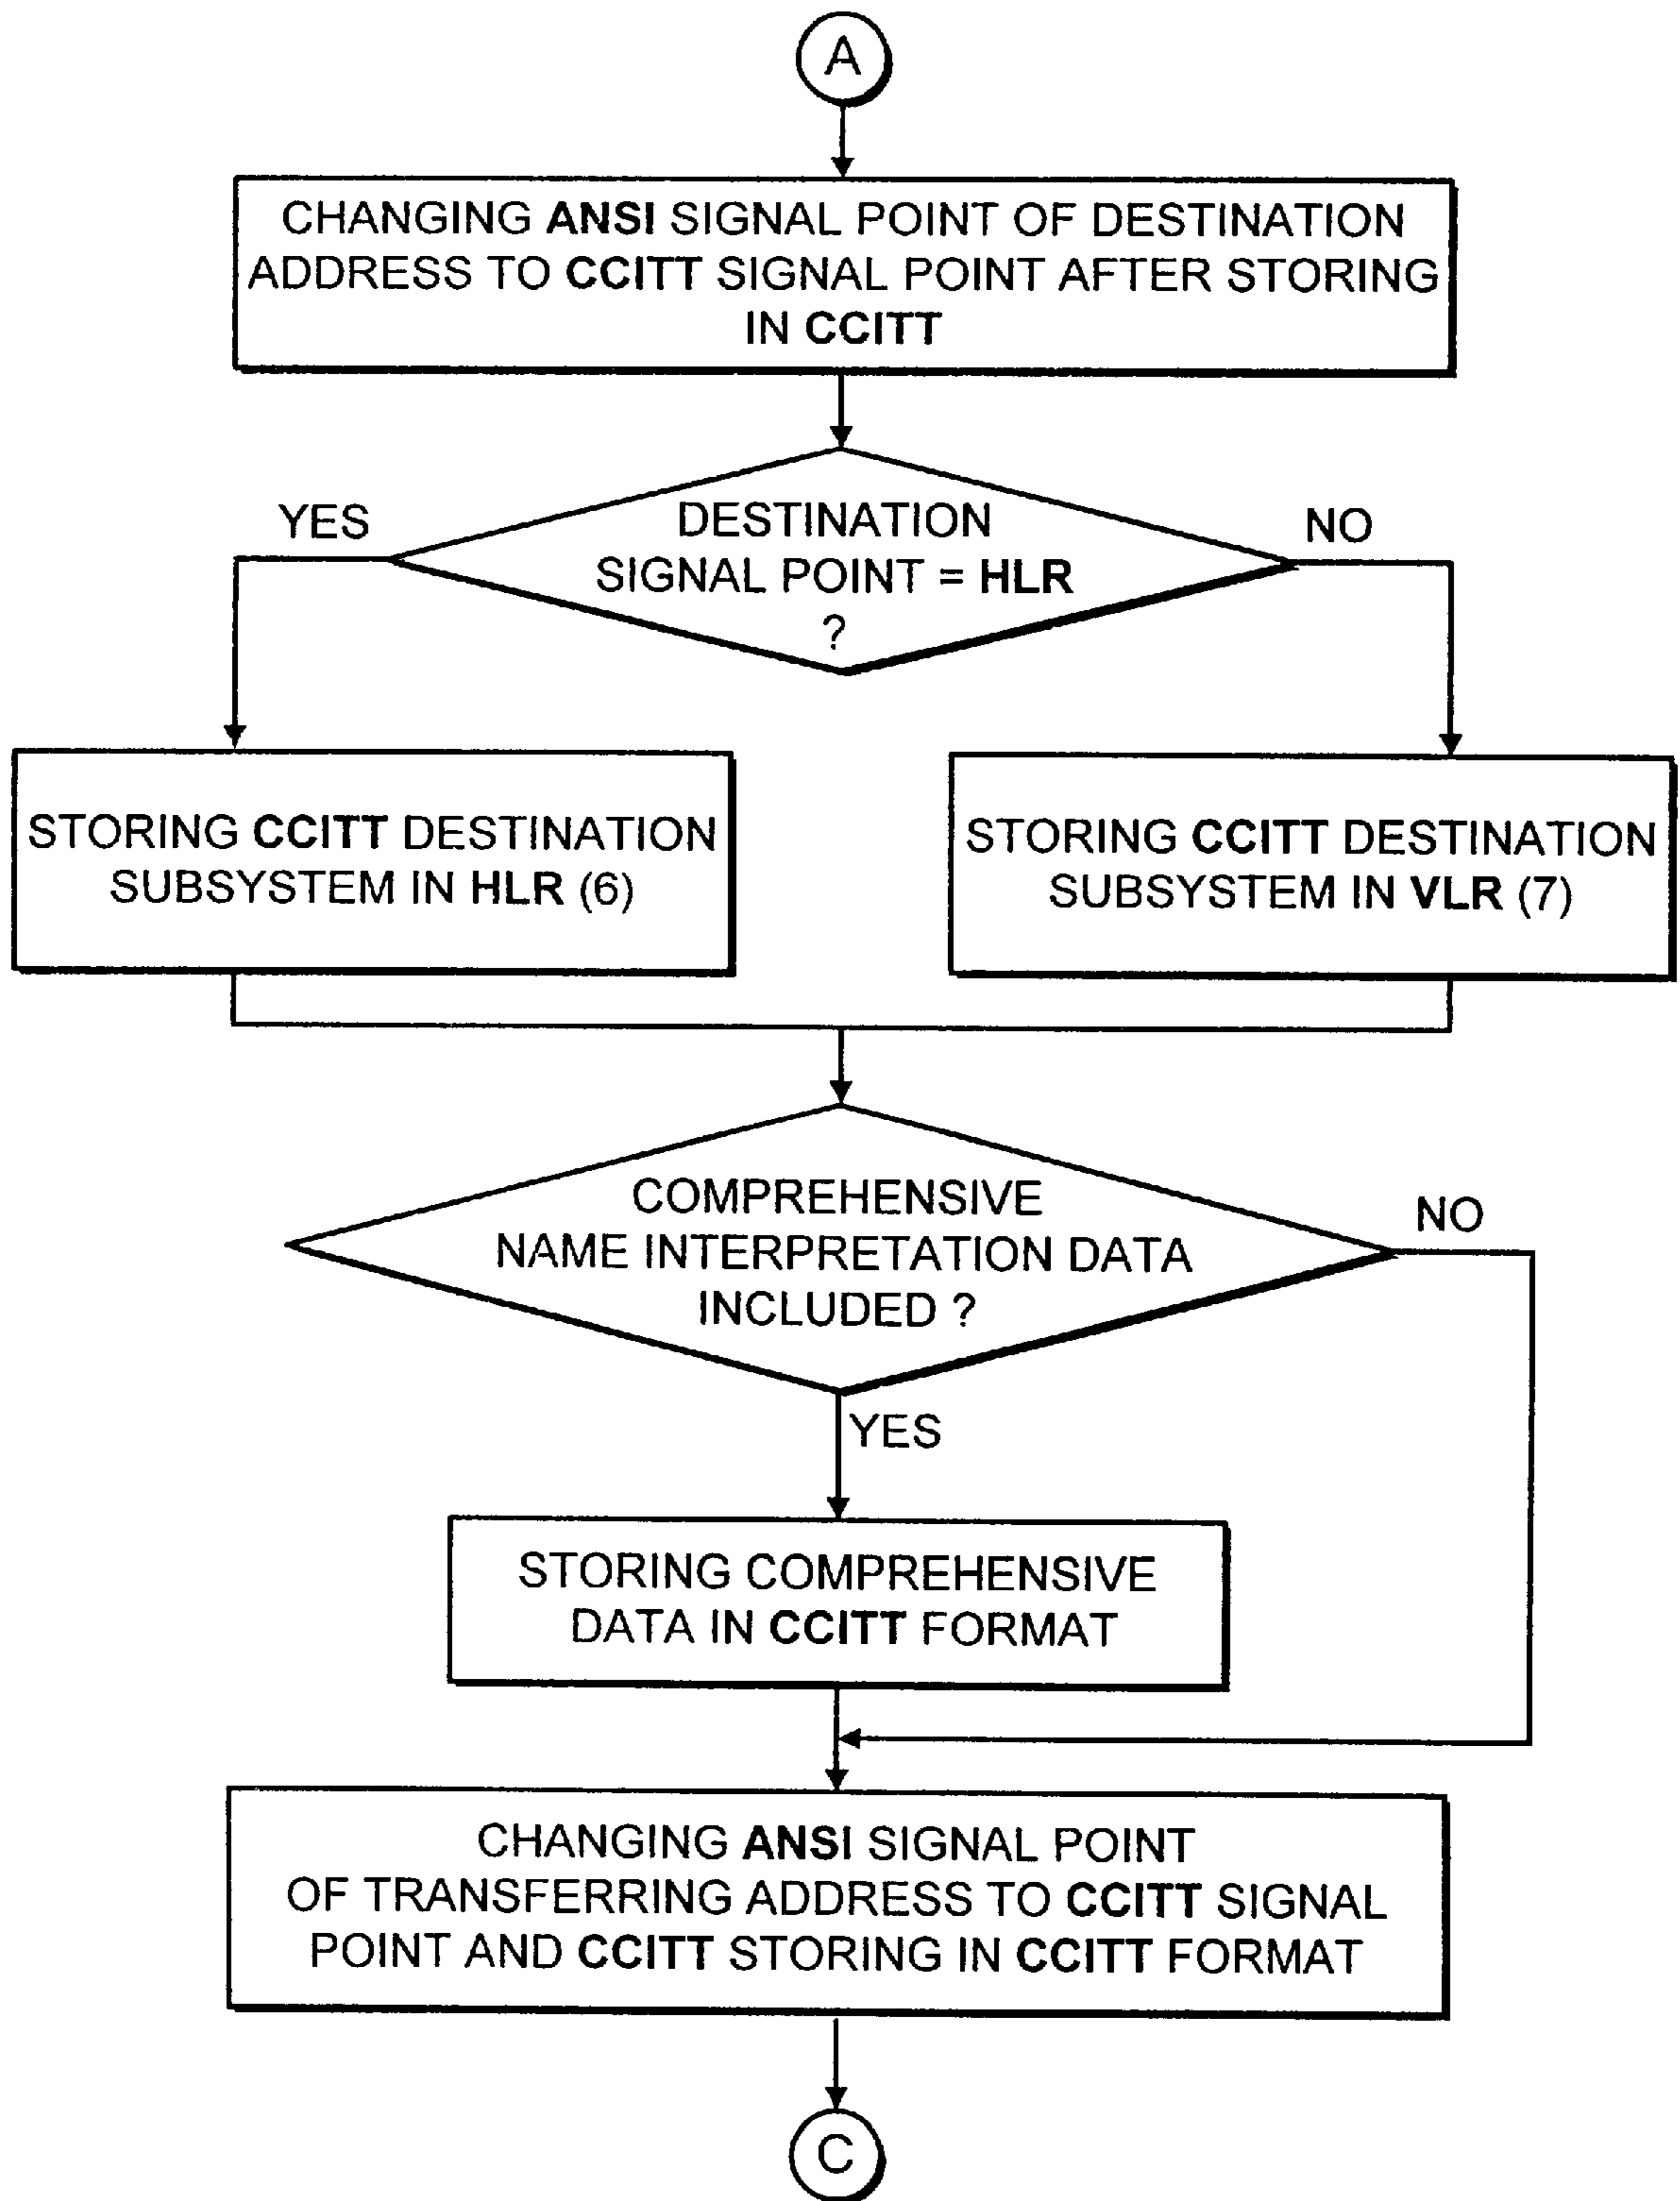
A

CHANGING ANSI SIGNAL POINT OF DESTINATION ADDRESS TO CCITT SIGNAL POINT AFTER STORING IN CCITT

DESTINATION SIGNAL POINT = HLR ?

YES

NO

STORING CCITT DESTINATION SUBSYSTEM IN HLR (6)

STORING CCITT DESTINATION SUBSYSTEM IN VLR (7)

COMPREHENSIVE NAME INTERPRETATION DATA INCLUDED ?

NO

YES

STORING COMPREHENSIVE DATA IN CCITT FORMAT

CHANGING ANSI SIGNAL POINT OF TRANSFERRING ADDRESS TO CCITT SIGNAL POINT AND CCITT STORING IN CCITT FORMAT

C